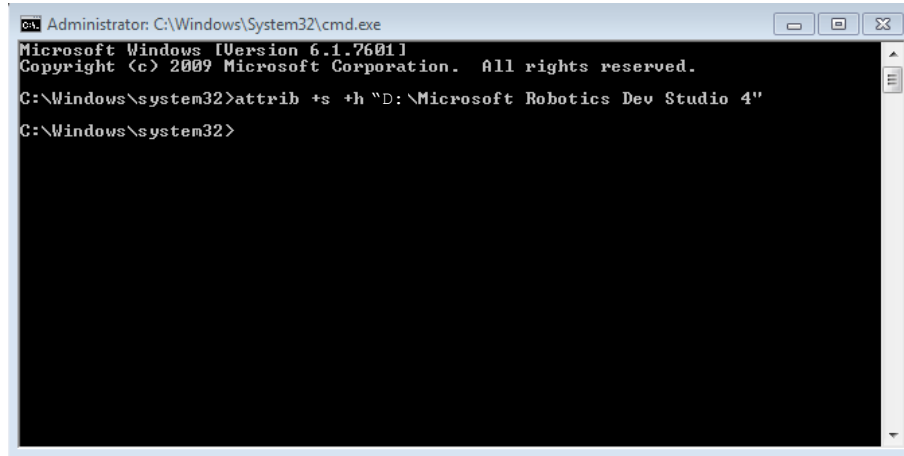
Administrator: C:\Windows\System32\cmd.exe

Microsoft Windows [Version 6.1.7601]
Copyright (c) 2009 Microsoft Corporation.  All rights reserved.

C:\Windows\system32>attrib +s +h "D:\Microsoft Robotics Dev Studio 4"

C:\Windows\system32>